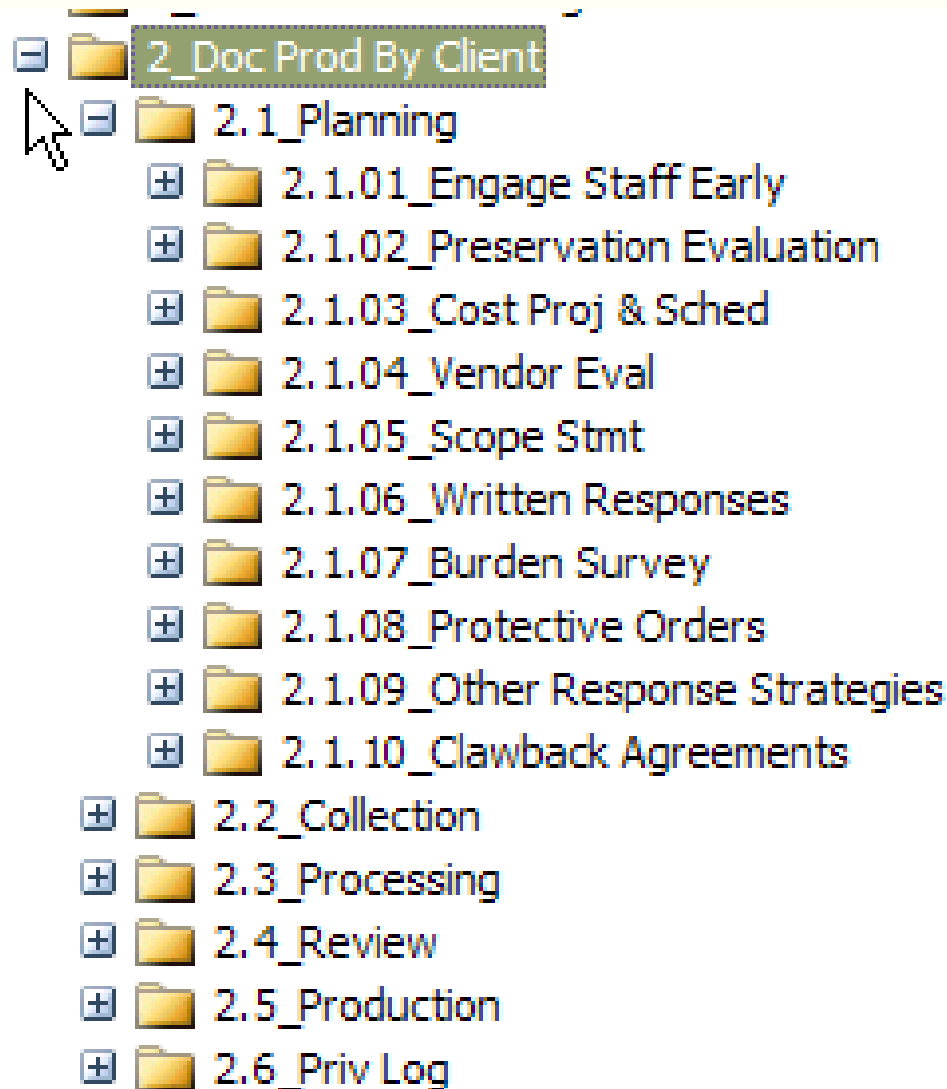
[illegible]
2_Doc Prod By Client
2.1_Planning
2.1.01_Engage Staff Early
2.1.02_Preservation Evaluation
2.1.03_Cost Proj & Sched
2.1.04_Vendor Eval
2.1.05_Scope Stmt
2.1.06_Written Responses
2.1.07_Burden Survey
2.1.08_Protective Orders
2.1.09_Other Response Strategies
2.1.10_Clawback Agreements
2.2_Collection
2.3_Processing
2.4_Review
2.5_Production
2.6_Priv Log